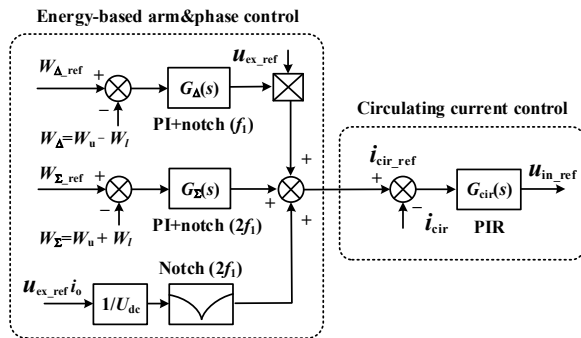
Energy-based arm&phase control

$W_{\Delta\_ref}$

+

−

$G_{\Delta}(s)$

$u_{ex\_ref}$

$W_{\Delta}=W_u - W_l$

PI+notch ($f_1$)

+

$W_{\Sigma\_ref}$

+

−

$G_{\Sigma}(s)$

+

+

$W_{\Sigma}=W_u + W_l$

PI+notch ($2f_1$)

+

Notch ($2f_1$)

$u_{ex\_ref}\,i_o$

$1/U_{dc}$

Circulating current control

$i_{cir\_ref}$

+

−

$G_{cir}(s)$

$u_{in\_ref}$

$i_{cir}$

PIR